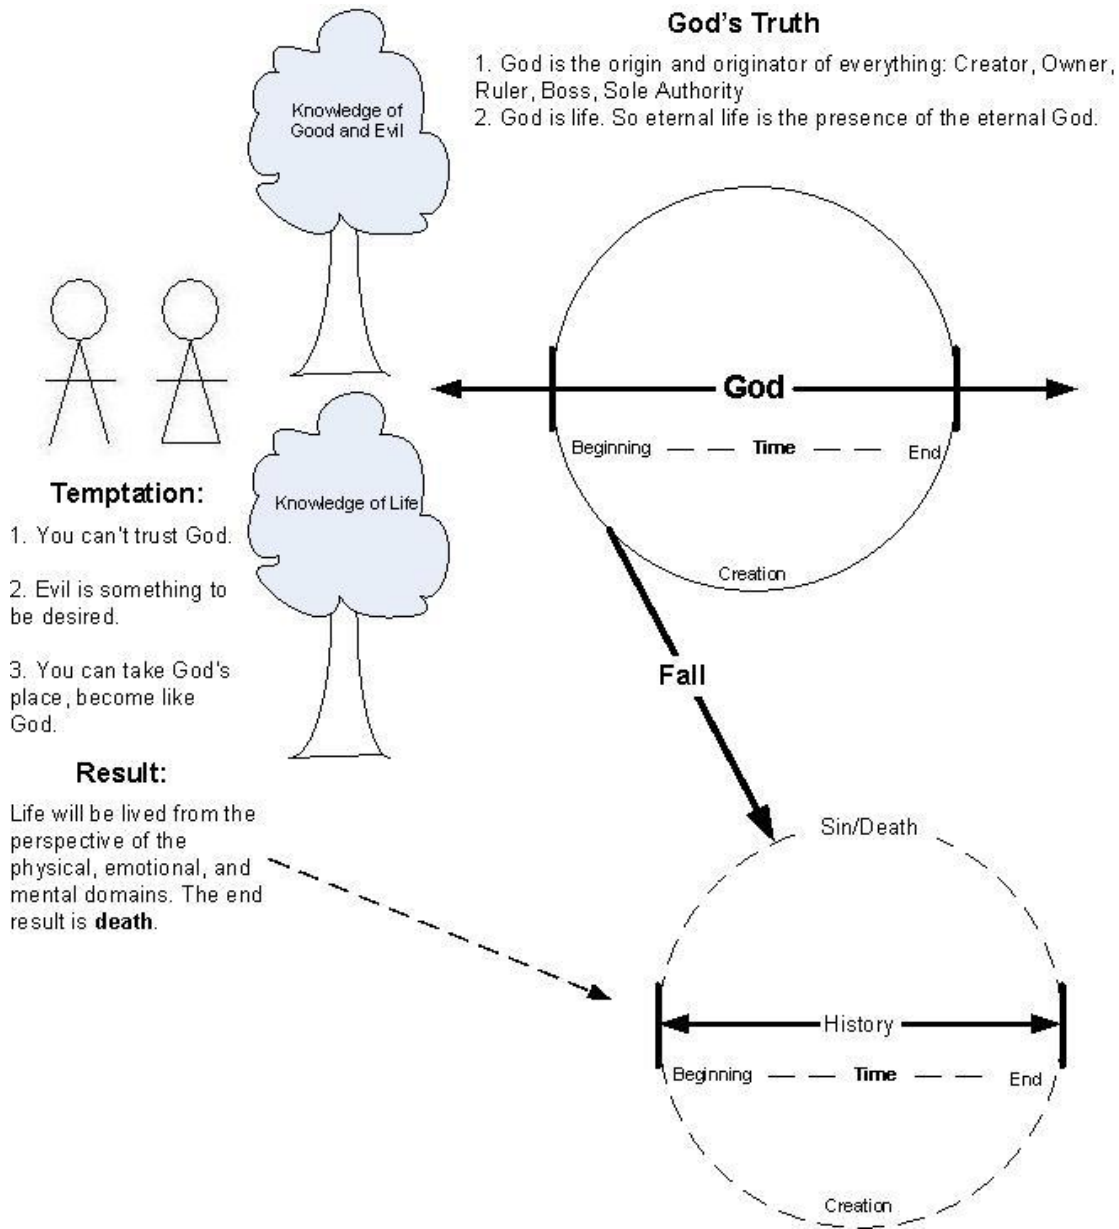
God's Truth

1. God is the origin and originator of everything: Creator, Owner, Ruler, Boss, Sole Authority
2. God is life. So eternal life is the presence of the eternal God.

Knowledge of Good and Evil

God

Beginning — — Time — — End

Creation

Knowledge of Life

Temptation:

1. You can't trust God.

2. Evil is something to be desired.

3. You can take God's place, become like God.

Fall

Result:

Life will be lived from the perspective of the physical, emotional, and mental domains. The end result is **death**.

Sin/Death

History

Beginning — — Time — — End

Creation